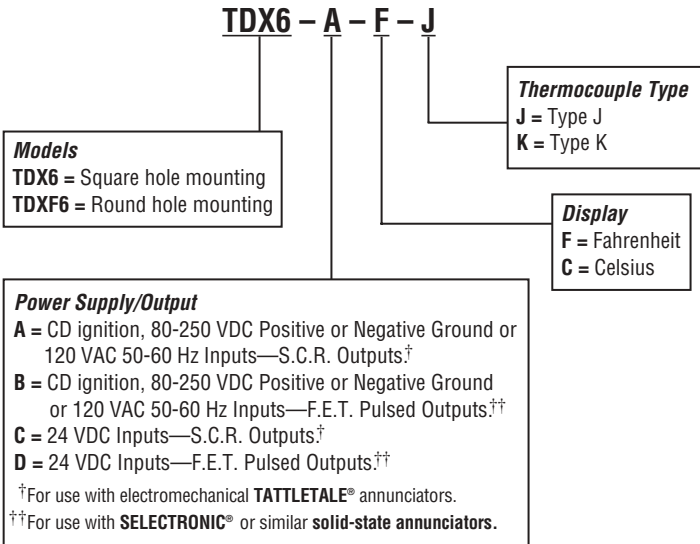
TDX6 – A – F – J

Thermocouple Type
J = Type J
K = Type K

Models
TDX6 = Square hole mounting
TDXF6 = Round hole mounting

Display
F = Fahrenheit
C = Celsius

Power Supply/Output
A = CD ignition, 80-250 VDC Positive or Negative Ground or 120 VAC 50-60 Hz Inputs—S.C.R. Outputs.†
B = CD ignition, 80-250 VDC Positive or Negative Ground or 120 VAC 50-60 Hz Inputs—F.E.T. Pulsed Outputs.††
C = 24 VDC Inputs—S.C.R. Outputs.†
D = 24 VDC Inputs—F.E.T. Pulsed Outputs.††
†For use with electromechanical TATTLETALE® annunciators.
††For use with SELECTRONIC® or similar solid-state annunciators.